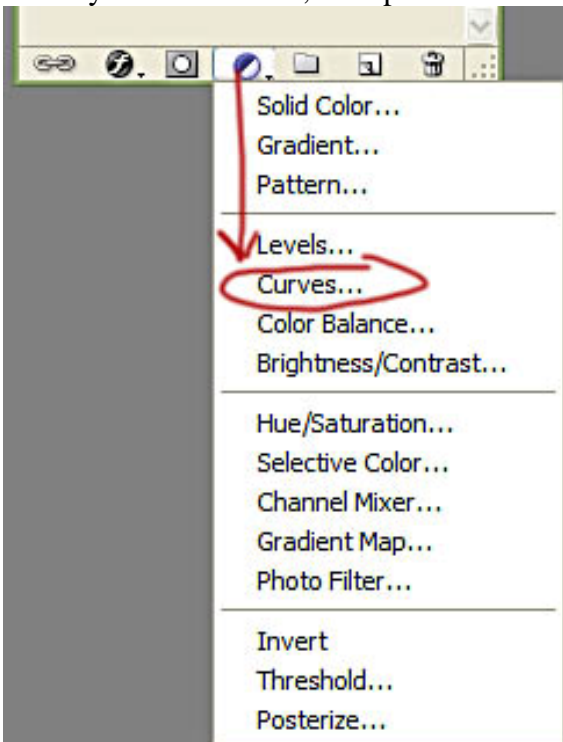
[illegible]

Solid Color...
Gradient...
Pattern...

Levels...
Curves...
Color Balance...
Brightness/Contrast...

Hue/Saturation...
Selective Color...
Channel Mixer...
Gradient Map...
Photo Filter...

Invert
Threshold...
Posterize...